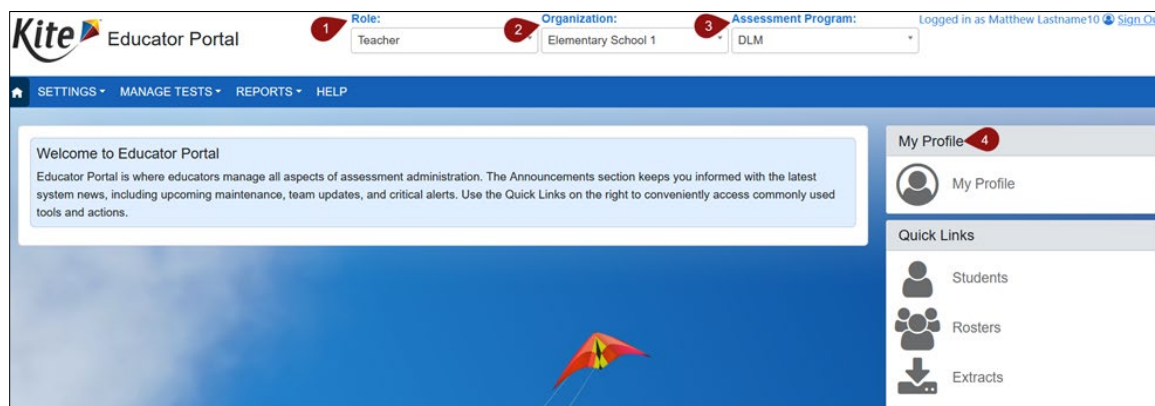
Kite Educator Portal

1 Role: Teacher

2 Organization: Elementary School 1

3 Assessment Program: DLM

Logged in as Matthew Lastname10 Sign O

SETTINGS MANAGE TESTS REPORTS HELP

Welcome to Educator Portal

Educator Portal is where educators manage all aspects of assessment administration. The Announcements section keeps you informed with the latest system news, including upcoming maintenance, team updates, and critical alerts. Use the Quick Links on the right to conveniently access commonly used tools and actions.

My Profile 4

My Profile

Quick Links

Students

Rosters

Extracts